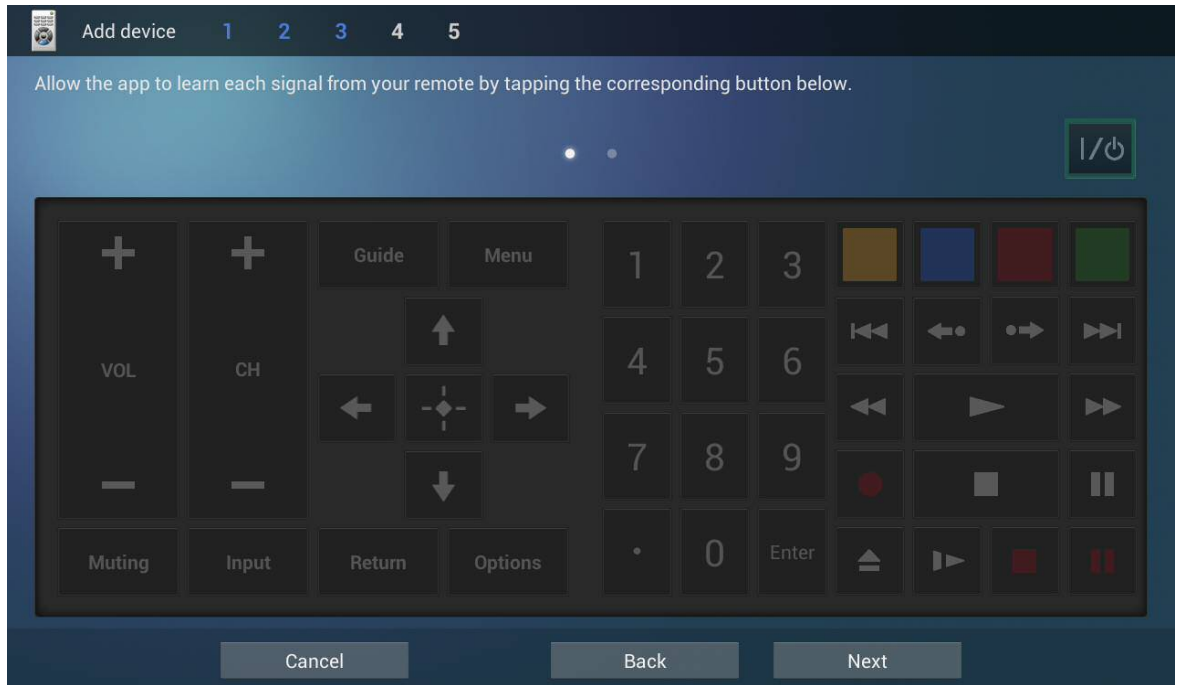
Add device 1 2 3 4 5

Allow the app to learn each signal from your remote by tapping the corresponding button below.

I/⏻

+ + Guide Menu 1 2 3

VOL CH 4 5 6

7 8 9

− −

Muting Input Return Options · 0 Enter

Cancel Back Next